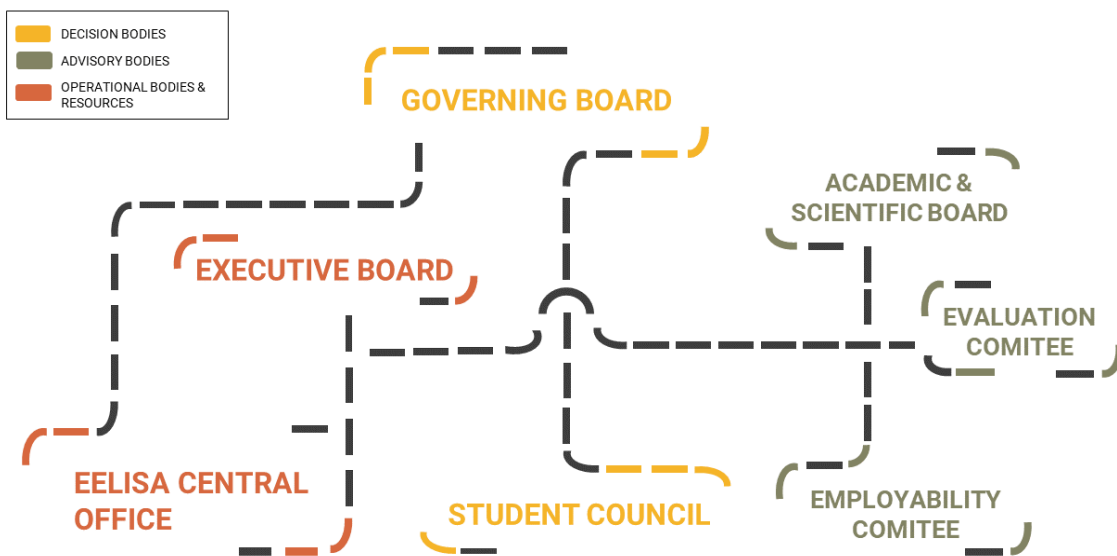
DECISION BODIES
ADVISORY BODIES
OPERATIONAL BODIES & RESOURCES

GOVERNING BOARD

ACADEMIC & SCIENTIFIC BOARD

EXECUTIVE BOARD

EVALUATION COMITEE

EELISA CENTRAL OFFICE

STUDENT COUNCIL

EMPLOYABILITY COMITEE